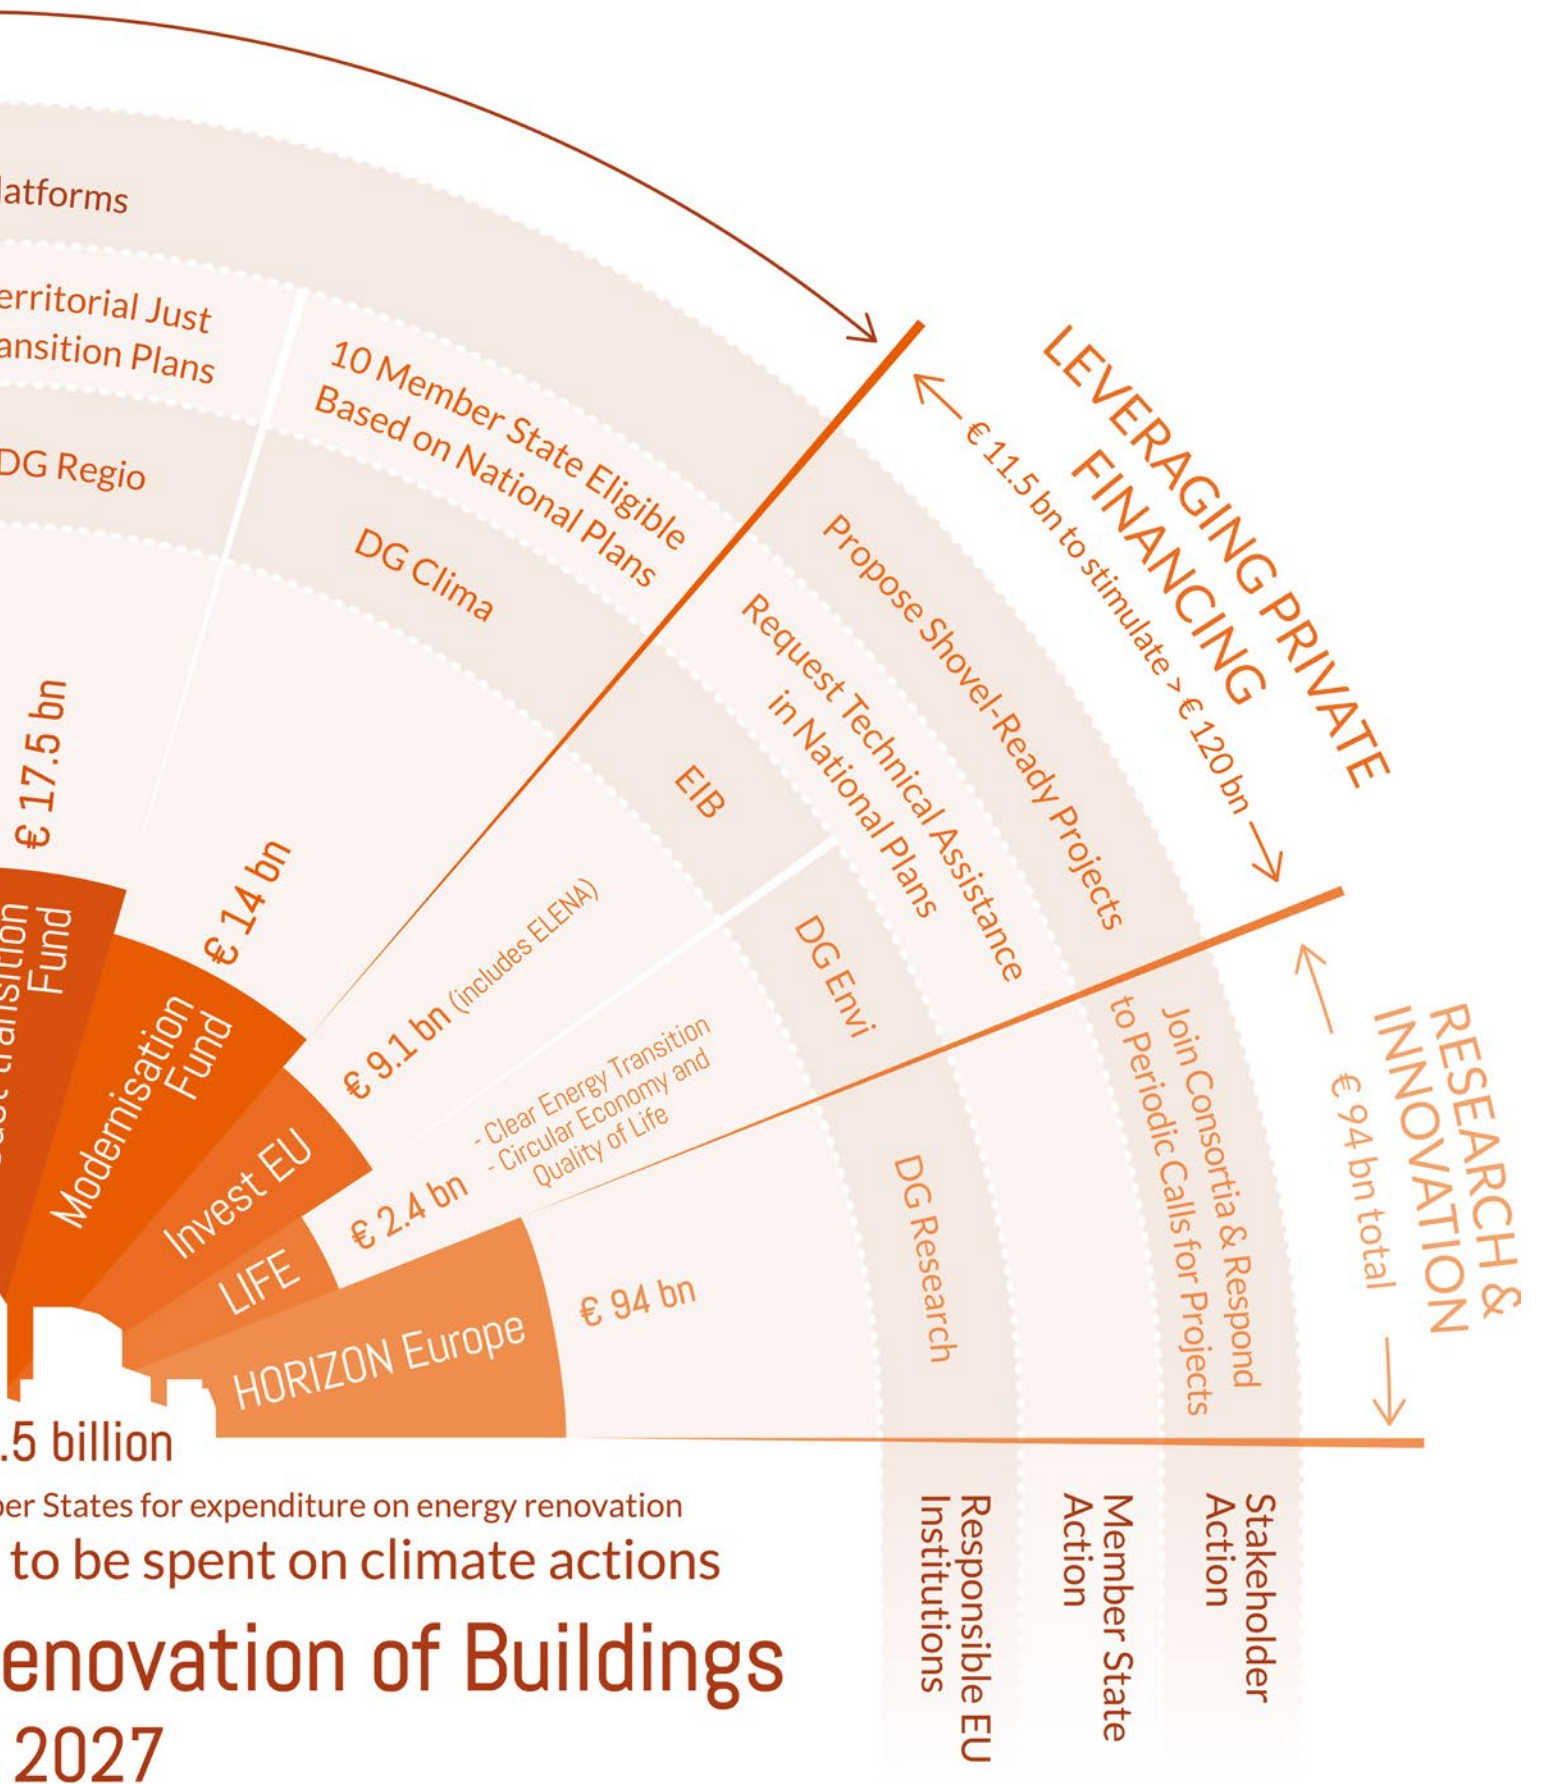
latforms

erritorial Just
ansition Plans

DG Regio

10 Member State Eligible
Based on National Plans

DG Clima

LEVERAGING PRIVATE
FINANCING

€ 11.5 bn to stimulate > € 120 bn

Propose Shovel-Ready Projects

Request Technical Assistance
in National Plans

EIB

€ 17.5 bn

€ 14 bn

Fund

Modernisation
Fund

€ 9.1 bn (includes ELENA)

Invest EU

DG Envi

- Clear Energy Transition
- Circular Economy and
Quality of Life

€ 2.4 bn

LIFE

Join Consortia & Respond
to Periodic Calls for Projects

RESEARCH &
INNOVATION

€ 94 bn total

DG Research

€ 94 bn

HORIZON Europe

.5 billion

per States for expenditure on energy renovation

to be spent on climate actions

enovation of Buildings

2027

Responsible EU
Institutions

Member State
Action

Stakeholder
Action